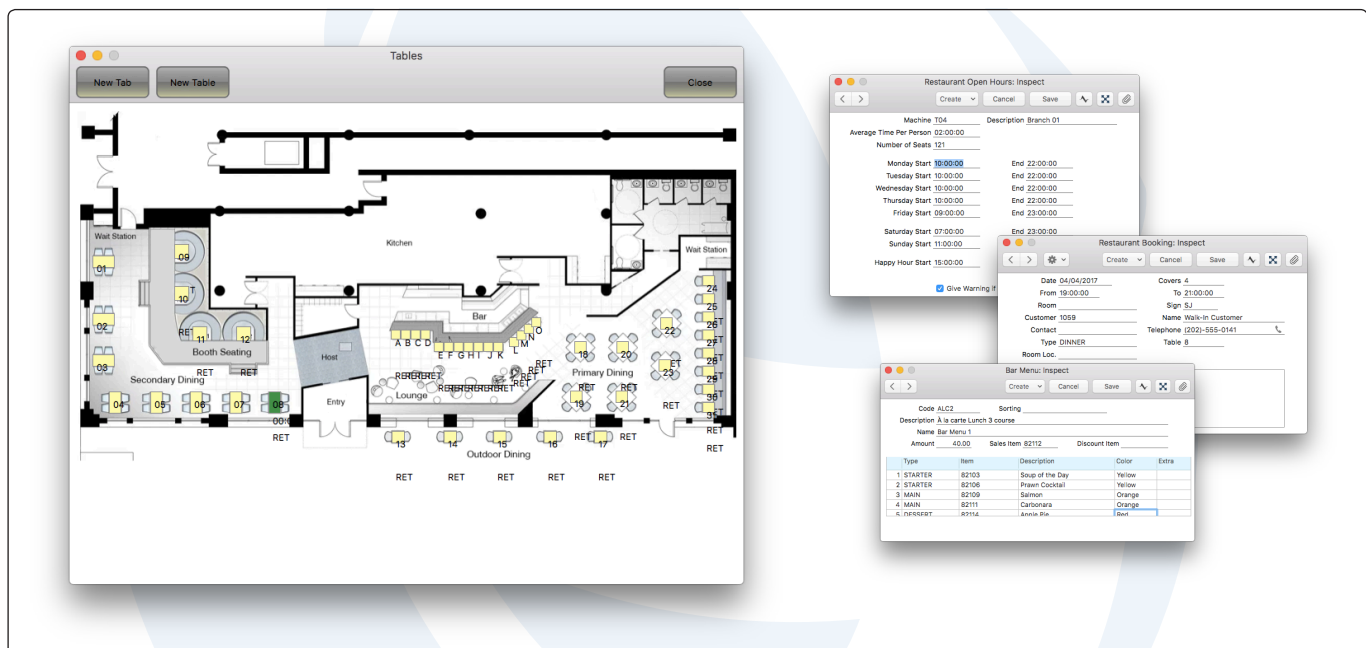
Tables

New Tab
New Table
Close

Kitchen
Wait Station
Wait Station
01
02
03
09
10
11
12
RET
Booth Seating
RET
RET
Secondary Dining
04
05
06
07
08
00
RET
Host
Entry
Bar
A B C D E F G H I J K L M N O
Lounge
Primary Dining
18
20
22
19
21
23
RET
24
25
26
27
28
29
30
31
RET
13
14
15
16
17
Outdoor Dining
RET
RET
RET
RET
RET

Restaurant Open Hours: Inspect
Create
Cancel
Save
Machine T04
Description Branch 01
Average Time Per Person 02:00:00
Number of Seats 121
Monday Start 10:00:00
End 22:00:00
Tuesday Start 10:00:00
End 22:00:00
Wednesday Start 10:00:00
End 22:00:00
Thursday Start 10:00:00
End 22:00:00
Friday Start 09:00:00
End 23:00:00
Saturday Start 07:00:00
End 23:00:00
Sunday Start 11:00:00
Happy Hour Start 15:00:00
Give Warning if

Restaurant Booking: Inspect
Create
Cancel
Save
Date 04/04/2017
Covers 4
From 19:00:00
To 21:00:00
Room
Sign SJ
Customer 1059
Name Walk-In Customer
Contact
Telephone (202)-555-0141
Type DINNER
Table 8
Room Loc.

Bar Menu: Inspect
Create
Cancel
Save
Code ALC2
Sorting
Description À la carte Lunch 3 course
Name Bar Menu 1
Amount 40.00
Sales Item 82112
Discount Item

| | Type | Item | Description | Color | Extra |
|---|---|---|---|---|---|
| 1 | STARTER | 82103 | Soup of the Day | Yellow | |
| 2 | STARTER | 82106 | Prawn Cocktail | Yellow | |
| 3 | MAIN | 82109 | Salmon | Orange | |
| 4 | MAIN | 82111 | Carbonara | Orange | |
| 5 | DESSERT | 82114 | Apple Pie | Red | |